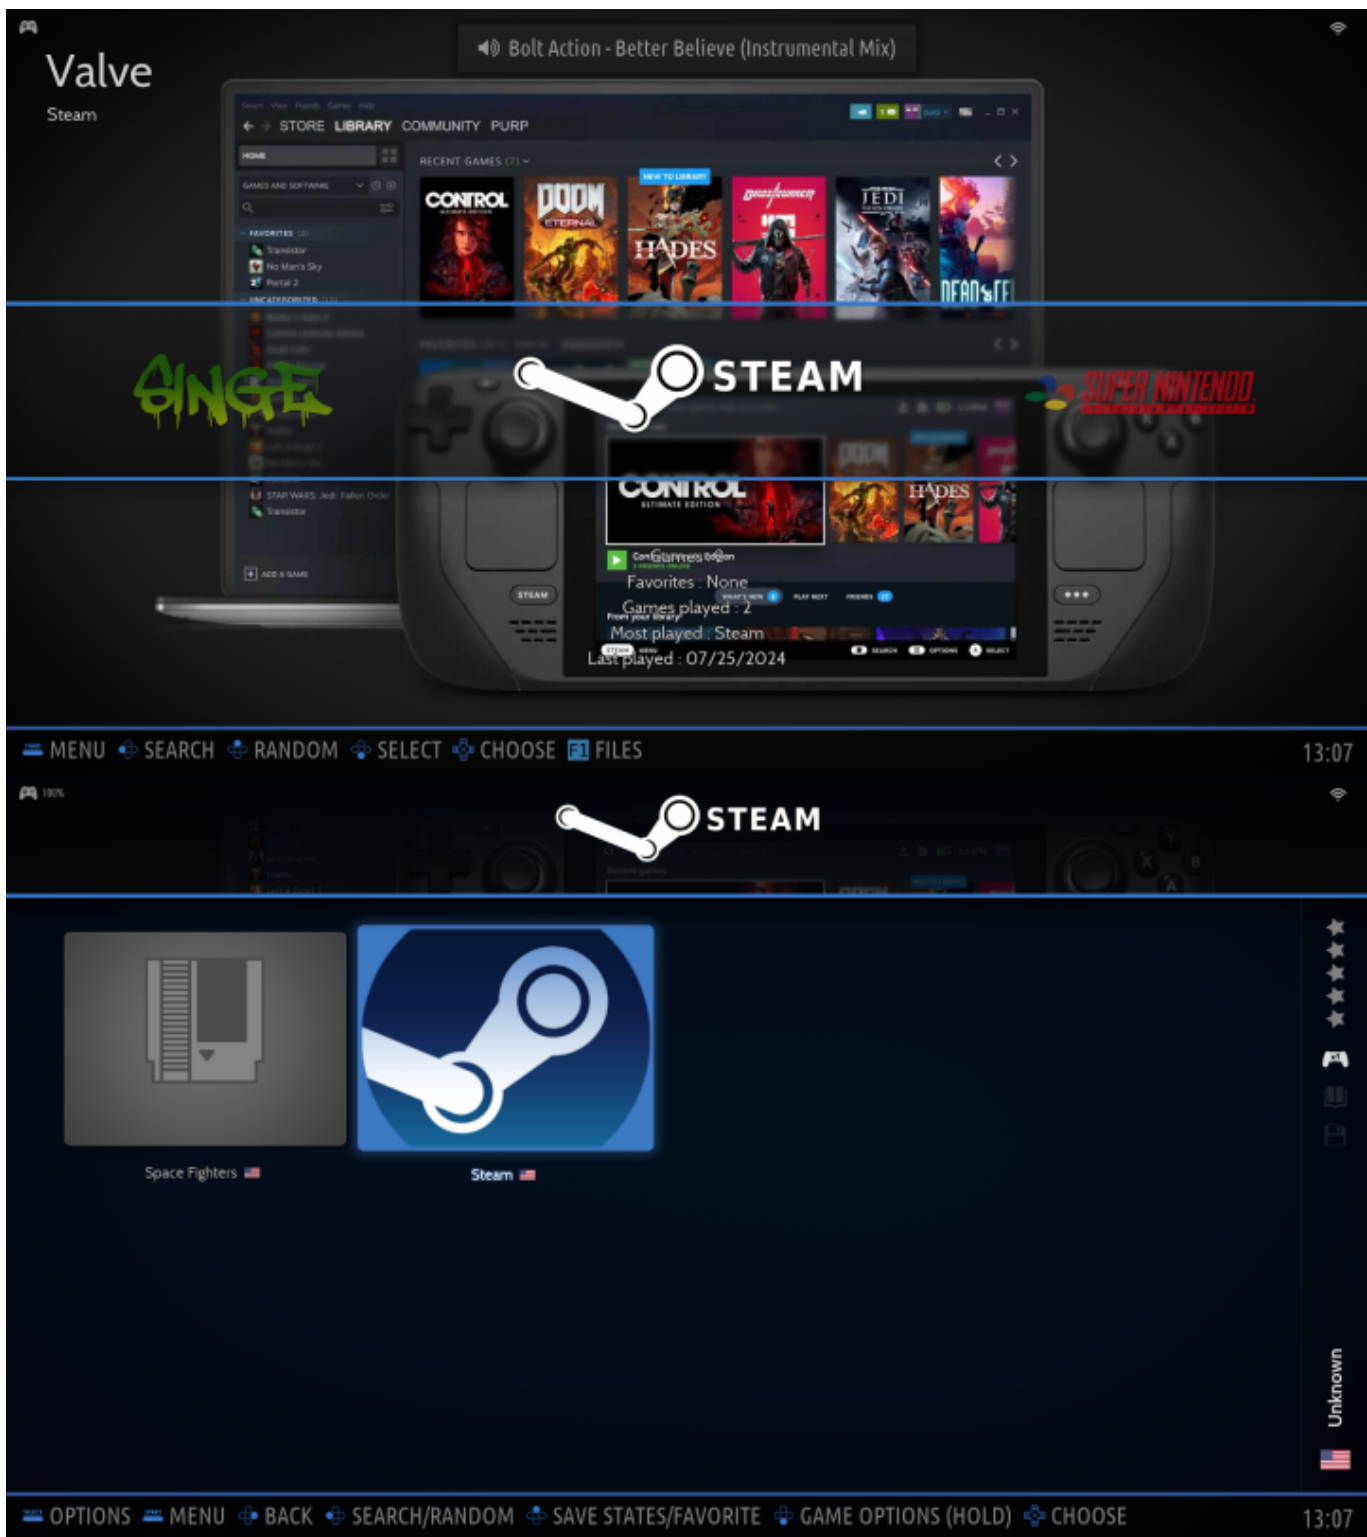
Valve

Steam

Bolt Action - Better Believe (Instrumental Mix)

STORE LIBRARY COMMUNITY PURP

HOME

RECENT GAMES (7)

GAMES AND SOFTWARE

FAVORITES

Transistor

No Man's Sky

Portal 2

UNCATEGORIZED

STAR WARS Jedi: Fallen Order

Transistor

ADD A GAME

CONTROL

DOOM ETERNAL

NEW TO LIBRARY

HADES

GHOSTRUNNER

JEDI

DEAD CELLS

SINGE

STEAM

SUPER NINTENDO

CONTROL ULTIMATE EDITION

HADES

Games : 1

Favorites : None

Games played : 2

Most played : Steam

Last played : 07/25/2024

STEAM

MENU SEARCH RANDOM SELECT CHOOSE F1 FILES

13:07

100%

STEAM

Space Fighters

Steam

Unknown

OPTIONS MENU BACK SEARCH/RANDOM SAVE STATES/FAVORITE GAME OPTIONS (HOLD) CHOOSE

13:07